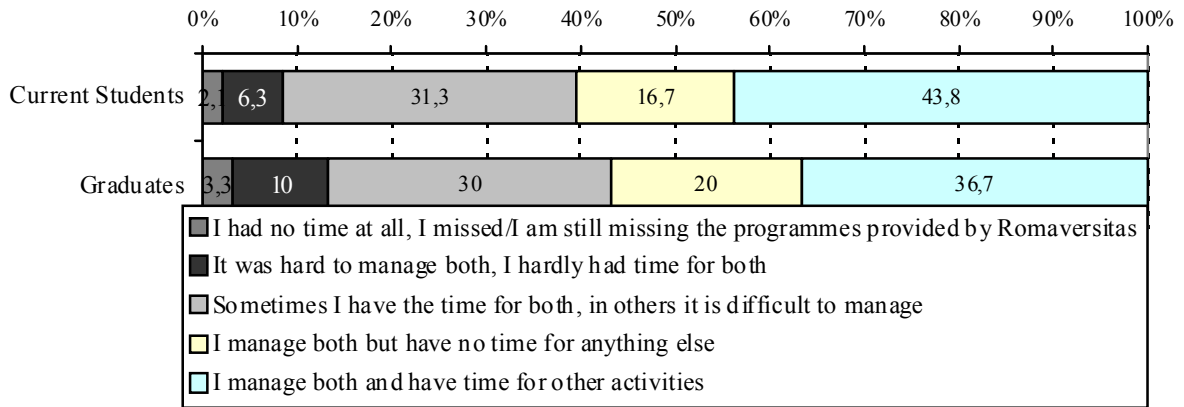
0% 10% 20% 30% 40% 50% 60% 70% 80% 90% 100%

Current Students 2,1 6,3 31,3 16,7 43,8

Graduates 3,3 10 30 20 36,7

I had no time at all, I missed/I am still missing the programmes provided by Romaversitas

It was hard to manage both, I hardly had time for both

Sometimes I have the time for both, in others it is difficult to manage

I manage both but have no time for anything else

I manage both and have time for other activities